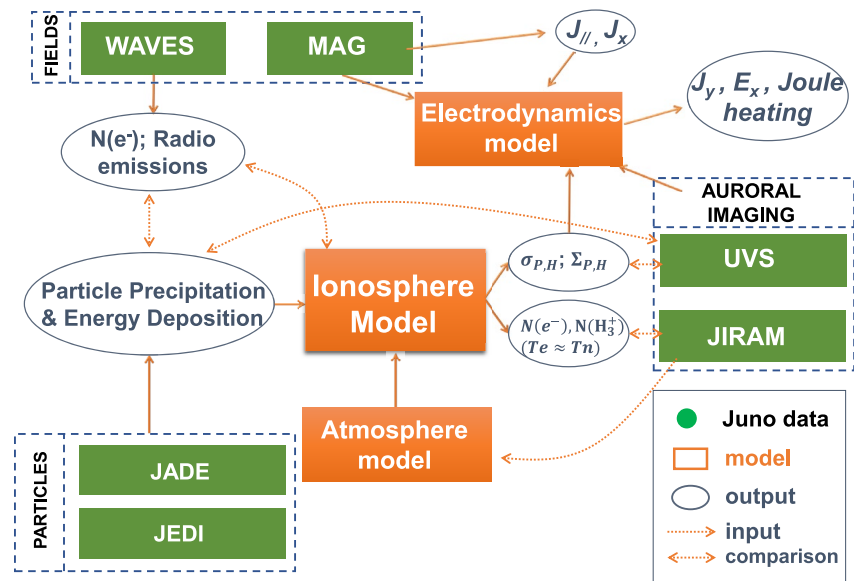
FIELDS

WAVES

MAG

$J_{//}, J_x$

$J_y, E_x$, Joule heating

Electrodynamics model

N(e$^-$); Radio emissions

AURORAL IMAGING

$\sigma_{P,H}; \Sigma_{P,H}$

UVS

Particle Precipitation & Energy Deposition

Ionosphere Model

$N(e^-), N(H_3^+)$ $(Te \approx Tn)$

JIRAM

Atmosphere model

PARTICLES

JADE

JEDI

Juno data

model

output

input

comparison